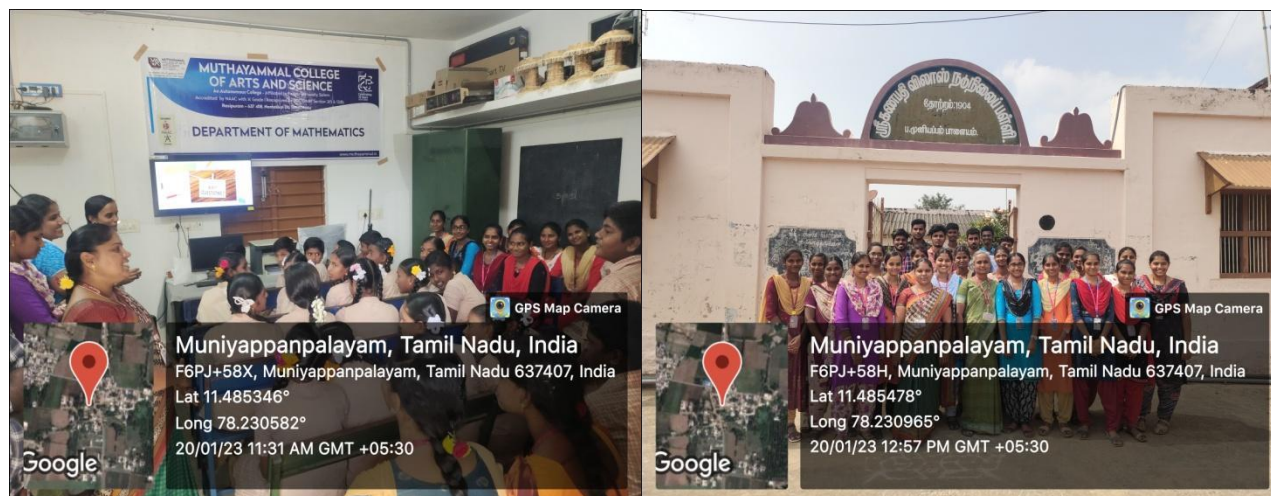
MUTHAYAMMAL COLLEGE OF ARTS AND SCIENCE

DEPARTMENT OF MATHEMATICS

GPS Map Camera

Muniyappanpalayam, Tamil Nadu, India

F6PJ+58X, Muniyappanpalayam, Tamil Nadu 637407, India

Lat 11.485346°

Long 78.230582°

20/01/23 11:31 AM GMT +05:30

Google

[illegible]

தோற்றம் 1904

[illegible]

GPS Map Camera

Muniyappanpalayam, Tamil Nadu, India

F6PJ+58H, Muniyappanpalayam, Tamil Nadu 637407, India

Lat 11.485478°

Long 78.230965°

20/01/23 12:57 PM GMT +05:30

Google